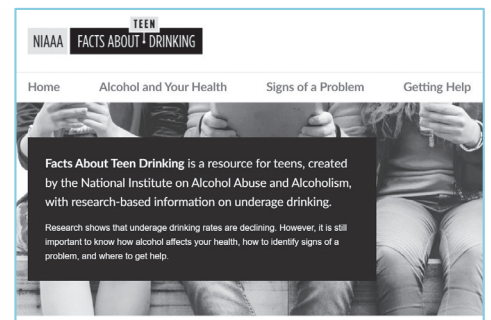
NIAAA FACTS ABOUT TEEN DRINKING

Home Alcohol and Your Health Signs of a Problem Getting Help

**Facts About Teen Drinking** is a resource for teens, created by the National Institute on Alcohol Abuse and Alcoholism, with research-based information on underage drinking.

Research shows that underage drinking rates are declining. However, it is still important to know how alcohol affects your health, how to identify signs of a problem, and where to get help.